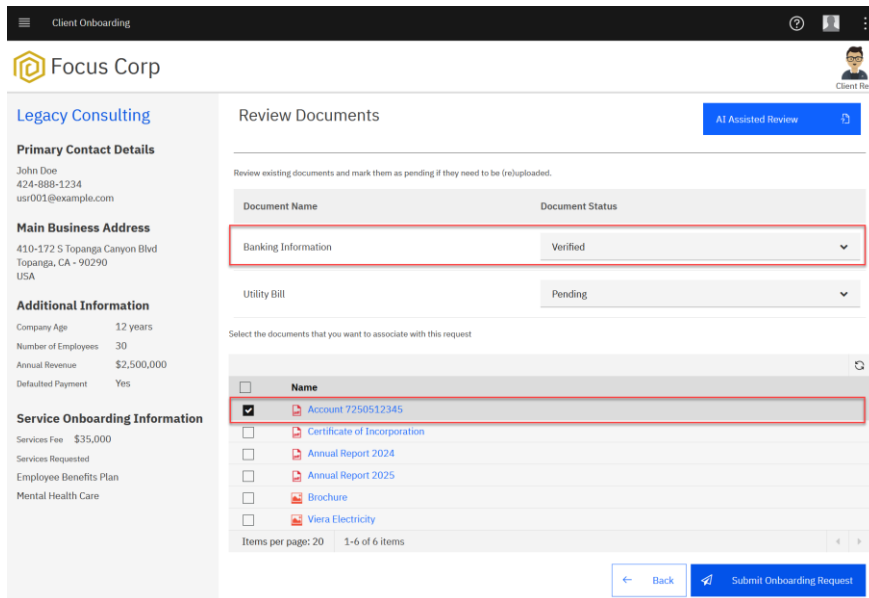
Client Onboarding

Focus Corp

Client Re

Legacy Consulting

Primary Contact Details

John Doe
424-888-1234
usr001@example.com

Main Business Address

410-172 S Topanga Canyon Blvd
Topanga, CA - 90290
USA

Additional Information

Company Age 12 years
Number of Employees 30
Annual Revenue $2,500,000
Defaulted Payment Yes

Service Onboarding Information

Services Fee $35,000
Services Requested
Employee Benefits Plan
Mental Health Care

Review Documents

AI Assisted Review

Review existing documents and mark them as pending if they need to be (re)uploaded.

| Document Name | Document Status |
|---|---|
| Banking Information | Verified |
| Utility Bill | Pending |

Select the documents that you want to associate with this request

| | Name |
|---|---|
| ☑ | Account 7250512345 |
| ☐ | Certificate of Incorporation |
| ☐ | Annual Report 2024 |
| ☐ | Annual Report 2025 |
| ☐ | Brochure |
| ☐ | Viera Electricity |

Items per page: 20 1-6 of 6 items

Back

Submit Onboarding Request